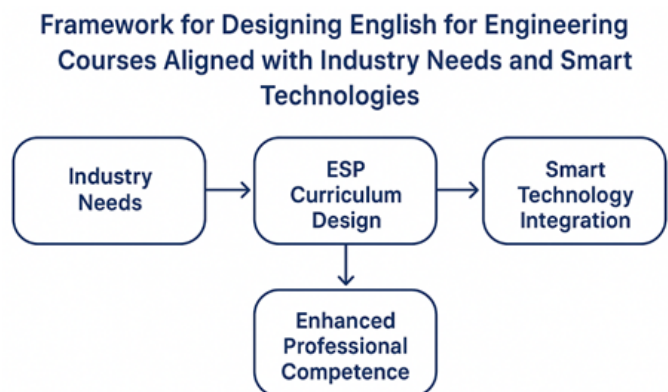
Framework for Designing English for Engineering Courses Aligned with Industry Needs and Smart Technologies

Industry Needs

ESP Curriculum Design

Smart Technology Integration

Enhanced Professional Competence